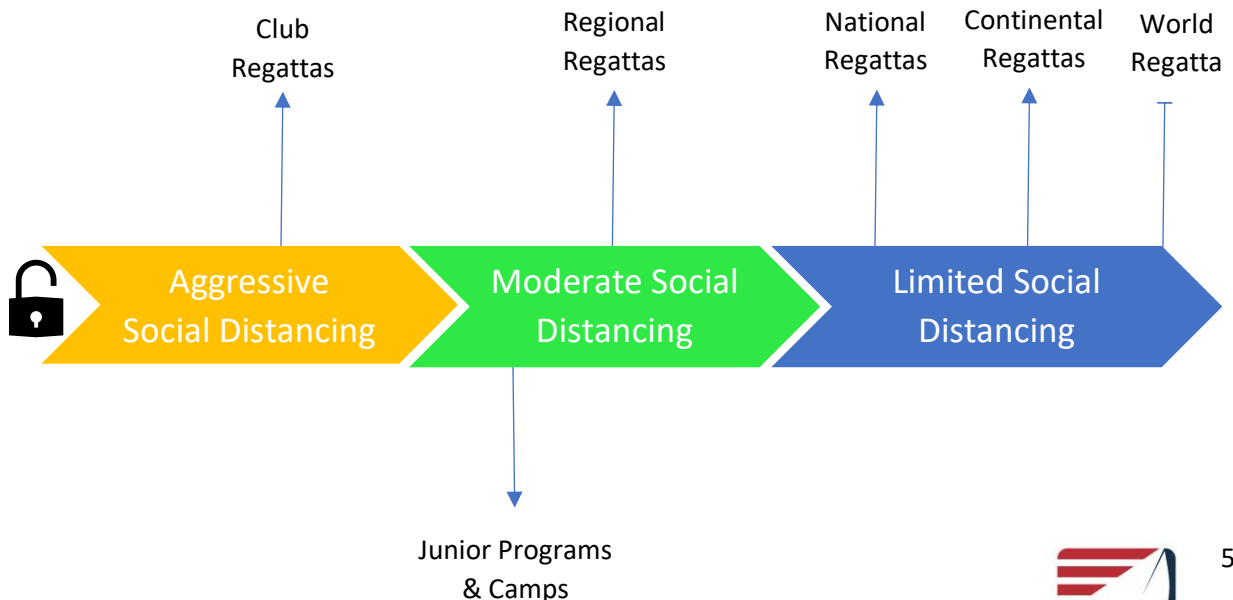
Club Regattas

Regional Regattas

National Regattas

Continental Regattas

World Regatta

Aggressive Social Distancing

Moderate Social Distancing

Limited Social Distancing

Junior Programs & Camps

5